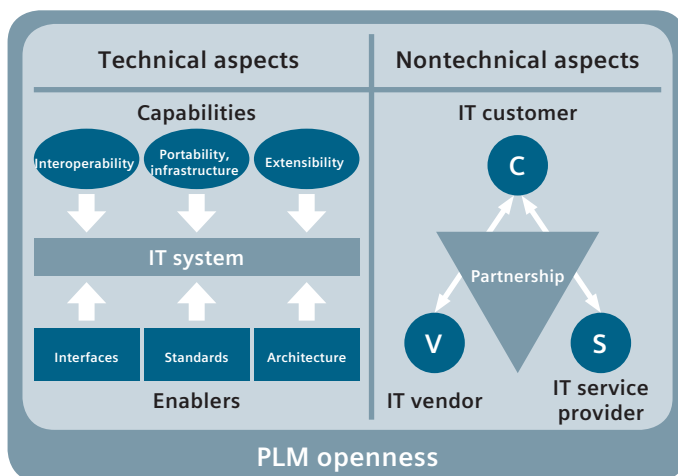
Technical aspects

Nontechnical aspects

Capabilities

Interoperability

Portability, infrastructure

Extensibility

IT system

Interfaces

Standards

Architecture

Enablers

IT customer

C

Partnership

V

S

IT vendor

IT service provider

PLM openness